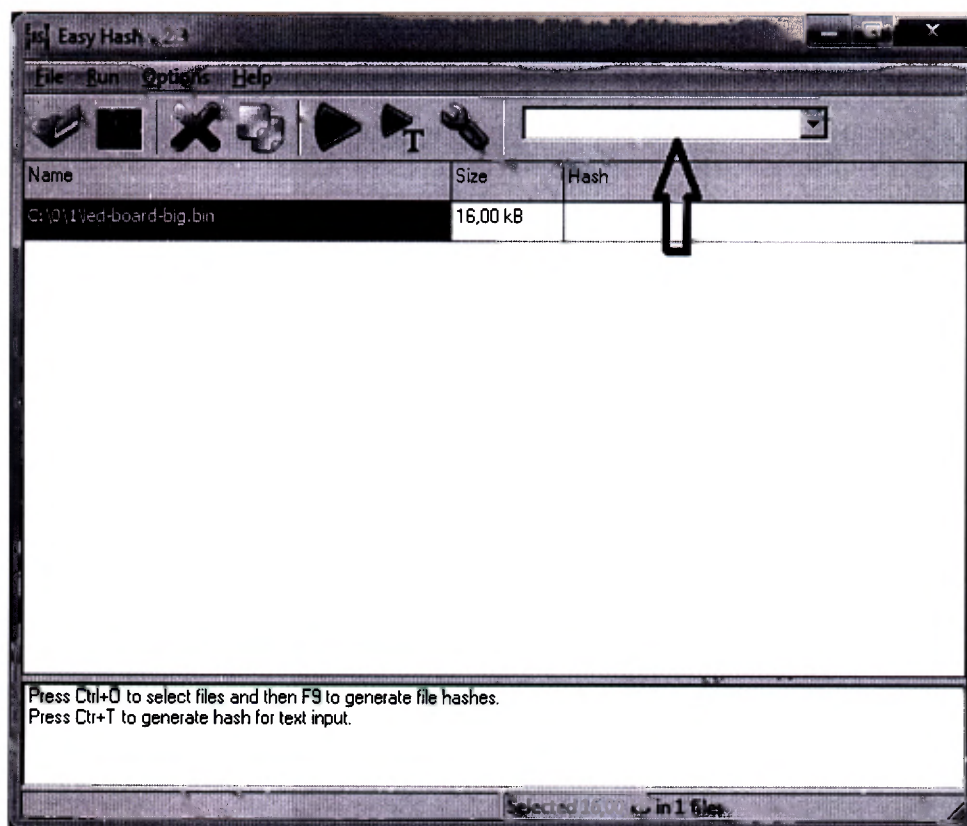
Easy Hash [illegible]

File Run Options Help

T

| Name | Size | Hash |
|---|---|---|
| C:\0\1\ed-board-big.bin | 16,00 kB | |

Press Ctrl+O to select files and then F9 to generate file hashes.
Press Ctr+T to generate hash for text input.

Selected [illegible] in 1 files